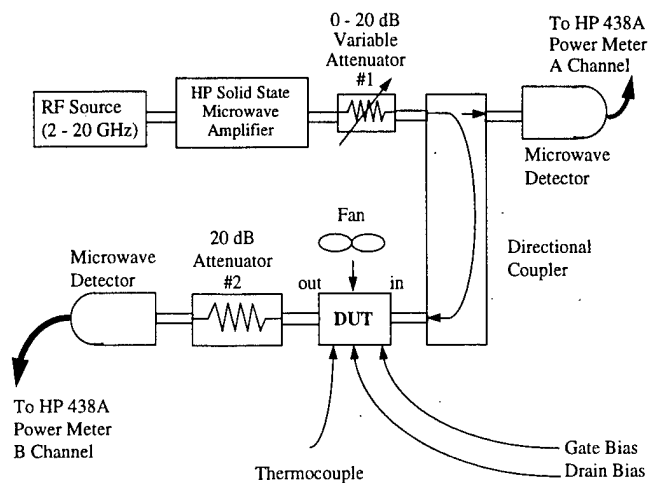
0 - 20 dB Variable Attenuator #1

To HP 438A Power Meter A Channel

RF Source (2 - 20 GHz)

HP Solid State Microwave Amplifier

Microwave Detector

Fan

Directional Coupler

Microwave Detector

20 dB Attenuator #2

out

in

DUT

To HP 438A Power Meter B Channel

Gate Bias

Drain Bias

Thermocouple